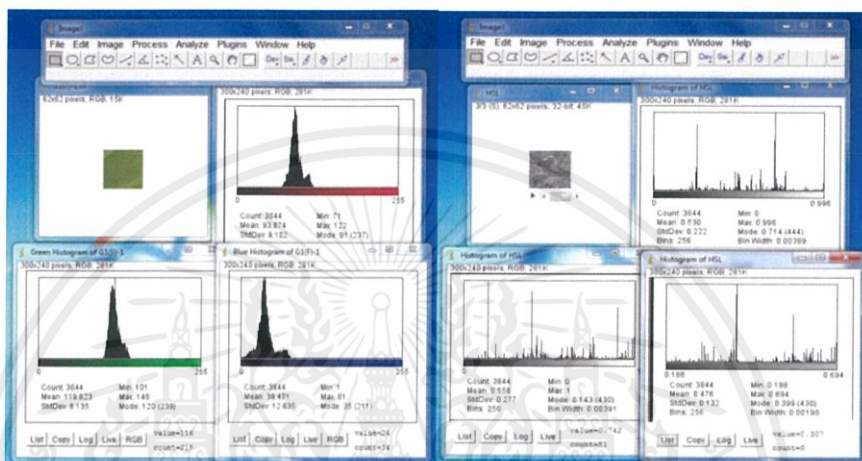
ImageJ
File Edit Image Process Analyze Plugins Window Help
Dev Stk
62x62 pixels; RGB; 15K
300x240 pixels; RGB; 281K
0 255
Count: 3844 Min: 71
Mean: 93.824 Max: 122
StdDev: 9.182 Mode: 91 (237)
Green Histogram of G1(I)-1
300x240 pixels; RGB; 281K
0 255
Count: 3844 Min: 101
Mean: 119.823 Max: 146
StdDev: 8.135 Mode: 120 (239)
List Copy Log Live RGB value=116 count=215
Blue Histogram of G1(I)-1
300x240 pixels; RGB; 281K
0 255
Count: 3844 Min: 1
Mean: 38.401 Max: 81
StdDev: 12.835 Mode: 35 (211)
List Copy Log Live RGB value=24 count=24
ImageJ
File Edit Image Process Analyze Plugins Window Help
Dev Stk
HSL
3/3 (S); 62x62 pixels; 32-bit; 45K
Histogram of HSL
300x240 pixels; RGB; 281K
0 0.996
Count: 3844 Min: 0
Mean: 0.530 Max: 0.996
StdDev: 0.222 Mode: 0.714 (444)
Bins: 256 Bin Width: 0.00389
Histogram of HSL
300x240 pixels; RGB; 281K
Count: 3844 Min: 0
Mean: 0.556 Max: 1
StdDev: 0.277 Mode: 0.143 (430)
Bins: 256 Bin Width: 0.00391
List Copy Log Live value=0.742 count=81
Histogram of HSL
300x240 pixels; RGB; 281K
0.188 0.694
Count: 3844 Min: 0.188
Mean: 0.476 Max: 0.694
StdDev: 0.132 Mode: 0.399 (430)
Bins: 256 Bin Width: 0.00198
List Copy Log Live value=0.307 count=0